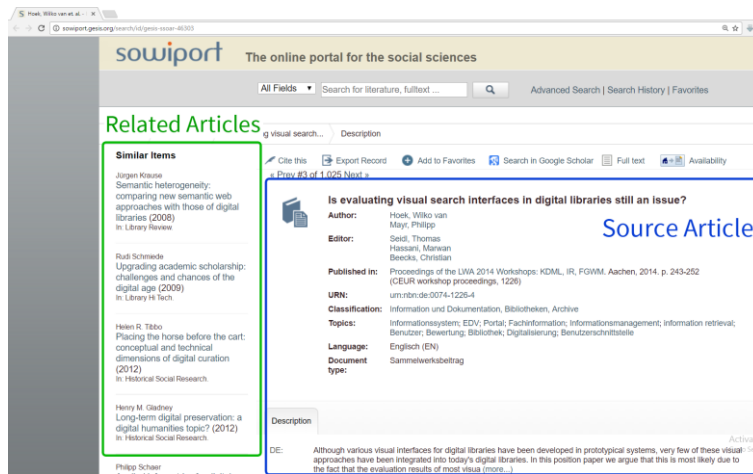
S Hoek, Wilko van et al. - ×

sowiport.gesis.org/search/id/gesis-ssoar-46003

sowiport The online portal for the social sciences

All Fields ▼ Search for literature, fulltext ...

Advanced Search | Search History | Favorites

Related Articles

g visual search... Description

Similar Items

Jürgen Krause
Semantic heterogeneity: comparing new semantic web approaches with those of digital libraries (2008)
In: Library Review

Rudi Schmiede
Upgrading academic scholarship: challenges and chances of the digital age (2009)
In: Library Hi Tech.

Helen R. Tibbo
Placing the horse before the cart: conceptual and technical dimensions of digital curation (2012)
In: Historical Social Research.

Henry M. Gladney
Long-term digital preservation: a digital humanities topic? (2012)
In: Historical Social Research.

Philipp Schaer

Cite this Export Record Add to Favorites Search in Google Scholar Full text Availability

« Prev #3 of 1,025 Next »

Is evaluating visual search interfaces in digital libraries still an issue?

Source Article

| | |
|---|---|
| Author: | Hoek, Wilko van; Mayr, Philipp |
| Editor: | Seidl, Thomas; Hassani, Marwan; Beecks, Christian |
| Published in: | Proceedings of the LWA 2014 Workshops: KDML, IR, FGWM. Aachen, 2014. p. 243-252 (CEUR workshop proceedings, 1226) |
| URN: | urn:nbn:de:0074-1226-4 |
| Classification: | Information und Dokumentation, Bibliotheken, Archive |
| Topics: | Informationssystem; EDV; Portal; Fachinformation; Informationsmanagement; information retrieval; Benutzer; Bewertung; Bibliothek; Digitalisierung; Benutzerschnittstelle |
| Language: | Englisch (EN) |
| Document type: | Sammelwerksbeitrag |

Description

DE: Although various visual interfaces for digital libraries have been developed in prototypical systems, very few of these visual approaches have been integrated into today's digital libraries. In this position paper we argue that this is most likely due to the fact that the evaluation results of most visua (more...)

Activa